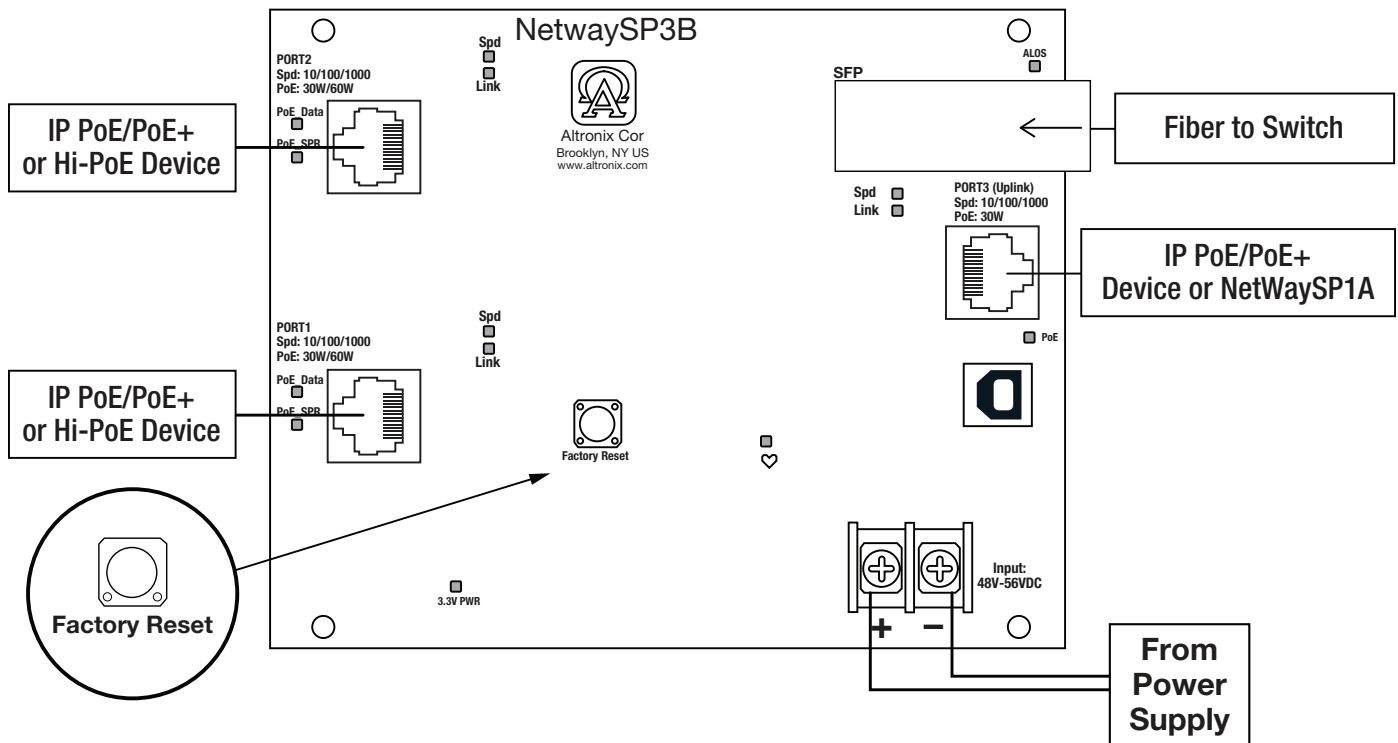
NetwaySP3B

PORT2
Spd: 10/100/1000
PoE: 30W/60W

Spd
Link

Altronix Cor
Brooklyn, NY US
www.altronix.com

ALOS

SFP

IP PoE/PoE+
or Hi-PoE Device

PoE_Data
PoE_SPR

Fiber to Switch

Spd
Link

PORT3 (Uplink)
Spd: 10/100/1000
PoE: 30W

IP PoE/PoE+
Device or NetWaySP1A

PORT1
Spd: 10/100/1000
PoE: 30W/60W

Spd
Link

PoE

IP PoE/PoE+
or Hi-PoE Device

PoE_Data
PoE_SPR

Factory Reset

Factory Reset

3.3V PWR

Input:
48V-56VDC

+ −

From
Power
Supply